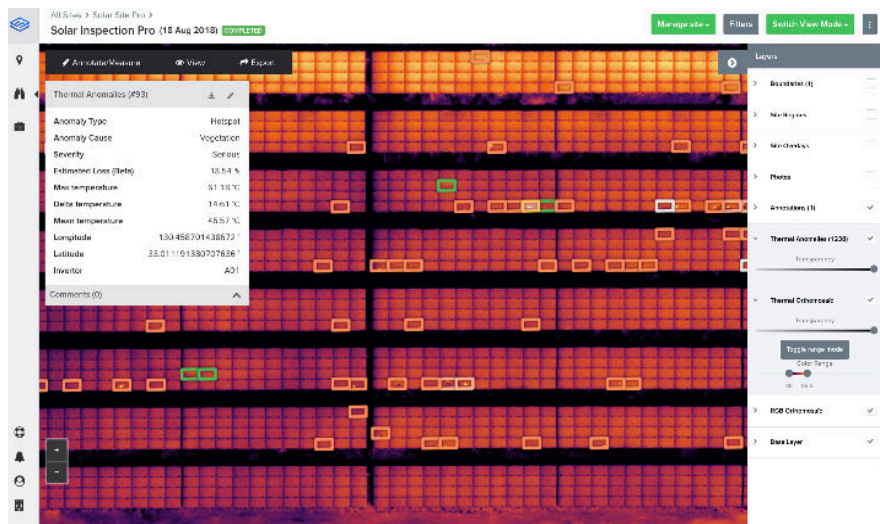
All Sites > Solar Site Pro >
Solar Inspection Pro (18 Aug 2018) COMPLETED

Manage site ▾ Filters Switch View Mode ▾ ⋮

Annotate/Measure View Export

Thermal Anomalies (#93)

| | |
|---|---|
| Anomaly Type | Hotspot |
| Anomaly Cause | Vegetation |
| Severity | Serious |
| Estimated Loss (Beta) | 18.54 % |
| Max temperature | 51.18 °C |
| Delta temperature | 14.61 °C |
| Mean temperature | 48.57 °C |
| Longitude | 130.4587014386721 |
| Latitude | 33.0111913807076361 |
| Inverter | A01 |

Comments (0)

Layers

Boundaries (1)

Site Regions

Site Overlays

Photos

Annotations (1)

Thermal Anomalies (1238)

Transparency

Thermal Orthomosaic

Transparency

Toggle range mode

Color Range

RGB Orthomosaic

Base Layer

+
−